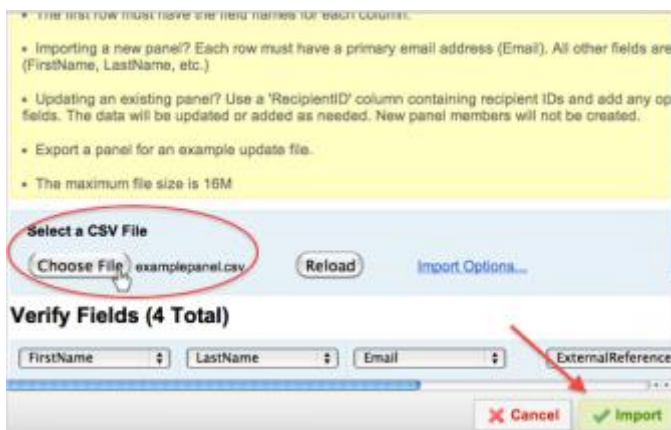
• The first row must have the field names for each column.

• Importing a new panel? Each row must have a primary email address (Email). All other fields are (FirstName, LastName, etc.)

• Updating an existing panel? Use a 'RecipientID' column containing recipient IDs and add any op fields. The data will be updated or added as needed. New panel members will not be created.

• Export a panel for an example update file.

• The maximum file size is 16M

Select a CSV File

Choose File examplepanel.csv

Reload

Import Options...

Verify Fields (4 Total)

FirstName

LastName

Email

ExternalReference

Cancel

Import